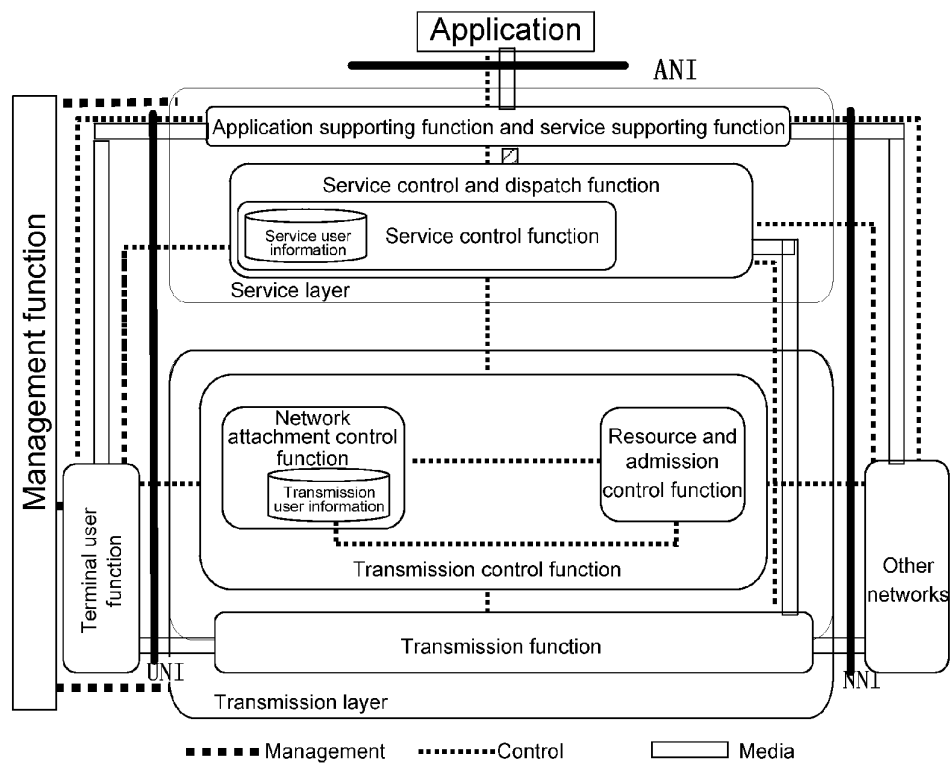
Application

ANI

Management function

Application supporting function and service supporting function

Service control and dispatch function

Service user information

Service control function

Service layer

Network attachment control function

Transmission user information

Resource and admission control function

Transmission control function

Terminal user function

Other networks

Transmission function

UNI

NNI

Transmission layer

Management

Control

Media